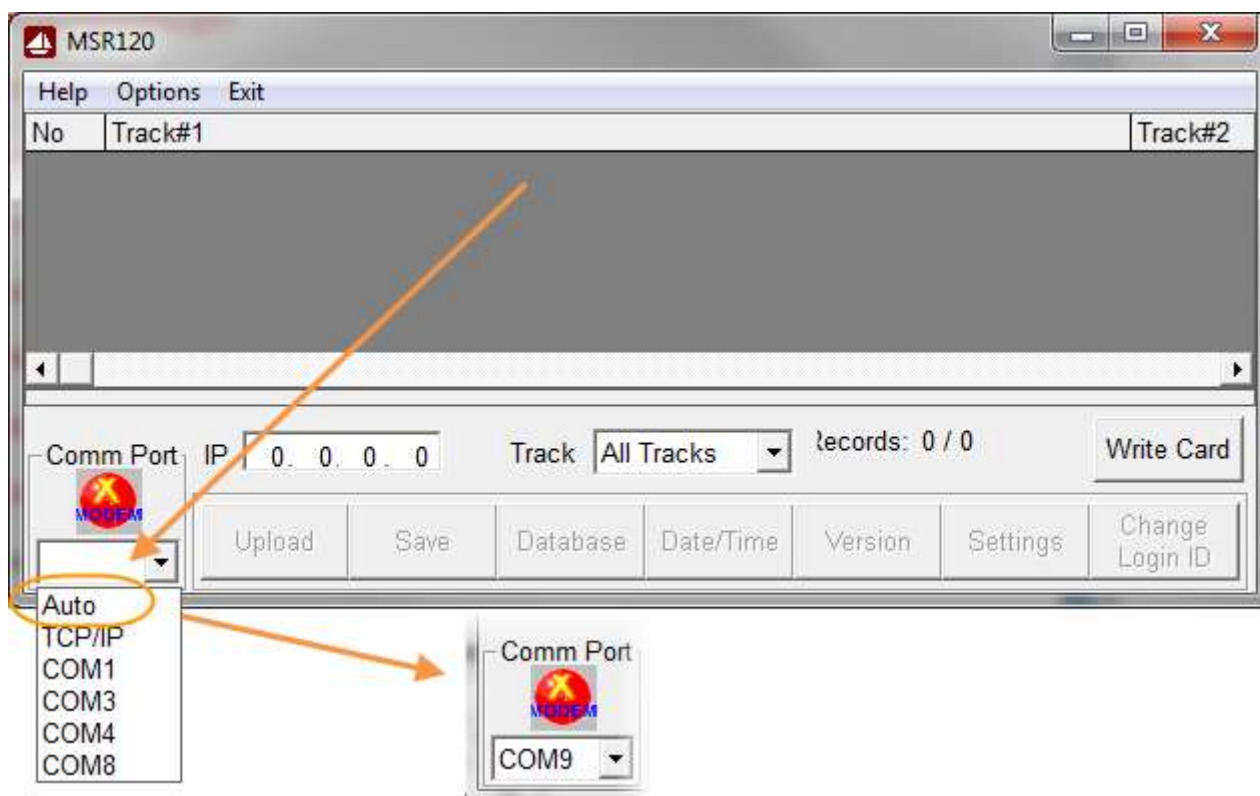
MSR120

Help Options Exit

No Track#1 Track#2

Comm Port IP 0. 0. 0. 0 Track All Tracks ₹ecords: 0 / 0 Write Card

MODEM

Upload Save Database Date/Time Version Settings Change Login ID

Auto
TCP/IP
COM1
COM3
COM4
COM8

Comm Port

MODEM

COM9